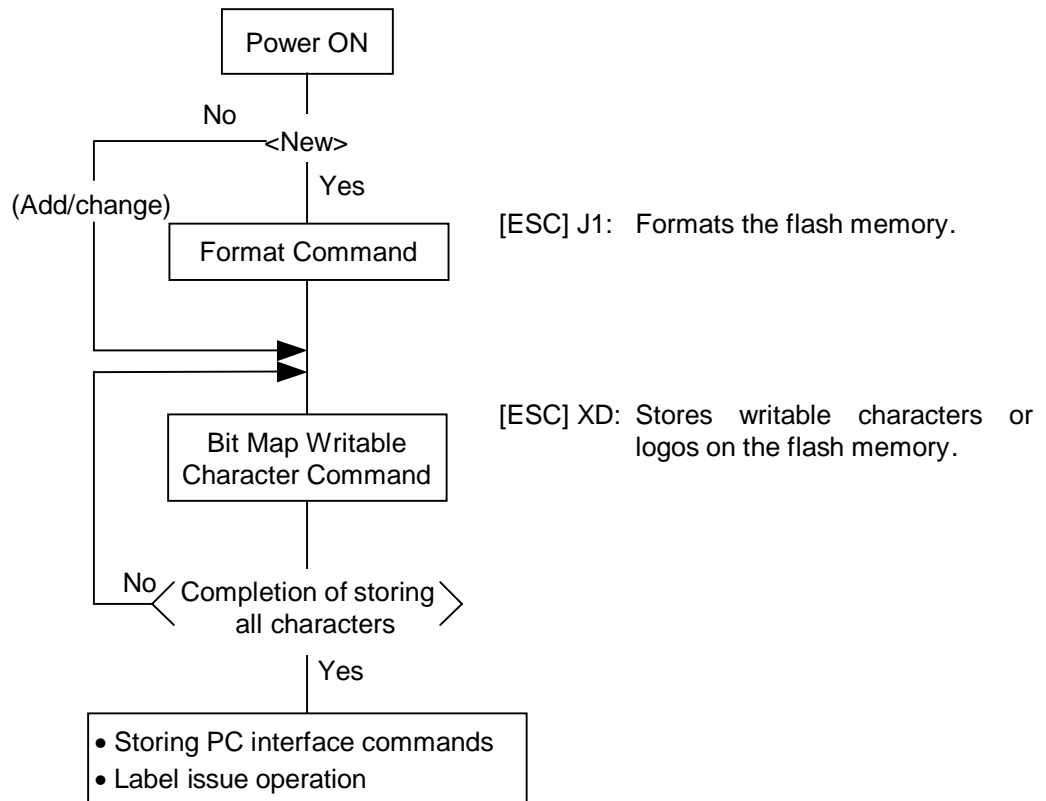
Power ON

No

<New>

(Add/change)

Yes

Format Command

[ESC] J1: Formats the flash memory.

Bit Map Writable Character Command

[ESC] XD: Stores writable characters or logos on the flash memory.

No

Completion of storing all characters

Yes

• Storing PC interface commands
• Label issue operation